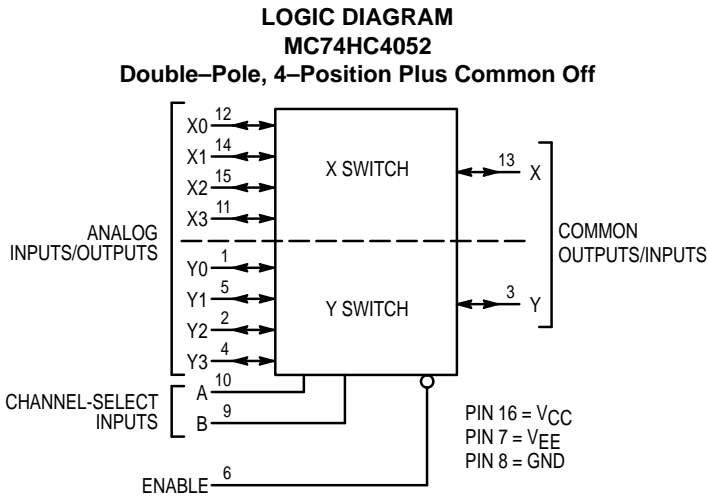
LOGIC DIAGRAM
MC74HC4052
Double–Pole, 4–Position Plus Common Off

ANALOG INPUTS/OUTPUTS

X0 12
X1 14
X2 15
X3 11
Y0 1
Y1 5
Y2 2
Y3 4

X SWITCH

Y SWITCH

13 X

3 Y

COMMON OUTPUTS/INPUTS

CHANNEL-SELECT INPUTS

A 10
B 9

ENABLE 6

PIN 16 = $V_{CC}$
PIN 7 = $V_{EE}$
PIN 8 = GND